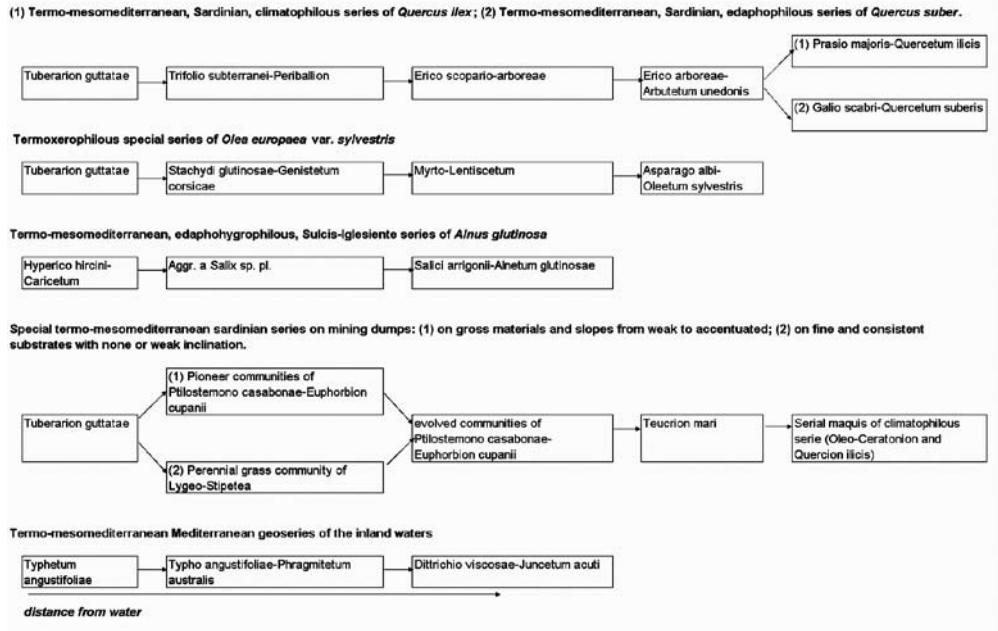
(1) Termo-mesomediterranean, Sardinian, climatophilous series of *Quercus ilex*; (2) Termo-mesomediterranean, Sardinian, edaphophilous series of *Quercus suber*.

Tuberarion guttatae

Trifolio subterranei-Periballion

Erico scopario-arboreae

Erico arboreae-Arbutetum unedonis

(1) Prasio majoris-Quercetum ilicis

(2) Galio scabri-Quercetum suberis

Termoxerophilous special series of *Olea europaea* var. *sylvestris*

Tuberarion guttatae

Stachydi glutinosae-Genistetum corsicae

Myrto-Lentiscetum

Asparago albi-Oleetum sylvestris

Termo-mesomediterranean, edaphohygrophilous, Sulcis-Iglesiente series of *Alnus glutinosa*

Hyperico hircini-Caricetum

Aggr. a Salix sp. pl.

Salici arrigonii-Alnetum glutinosae

Special termo-mesomediterranean sardinian series on mining dumps: (1) on gross materials and slopes from weak to accentuated; (2) on fine and consistent substrates with none or weak inclination.

Tuberarion guttatae

(1) Pioneer communities of Ptilostemono casabonae-Euphorbion cupanii

(2) Perennial grass community of Lygeo-Stipetea

evolved communities of Ptilostemono casabonae-Euphorbion cupanii

Teucrion mari

Serial maquis of climatophilous serie (Oleo-Ceratonion and Quercion ilicis)

Termo-mesomediterranean Mediterranean geoseries of the inland waters

Typhetum angustifoliae

Typho angustifoliae-Phragmitetum australis

Dittrichio viscosae-Juncetum acuti

*distance from water*